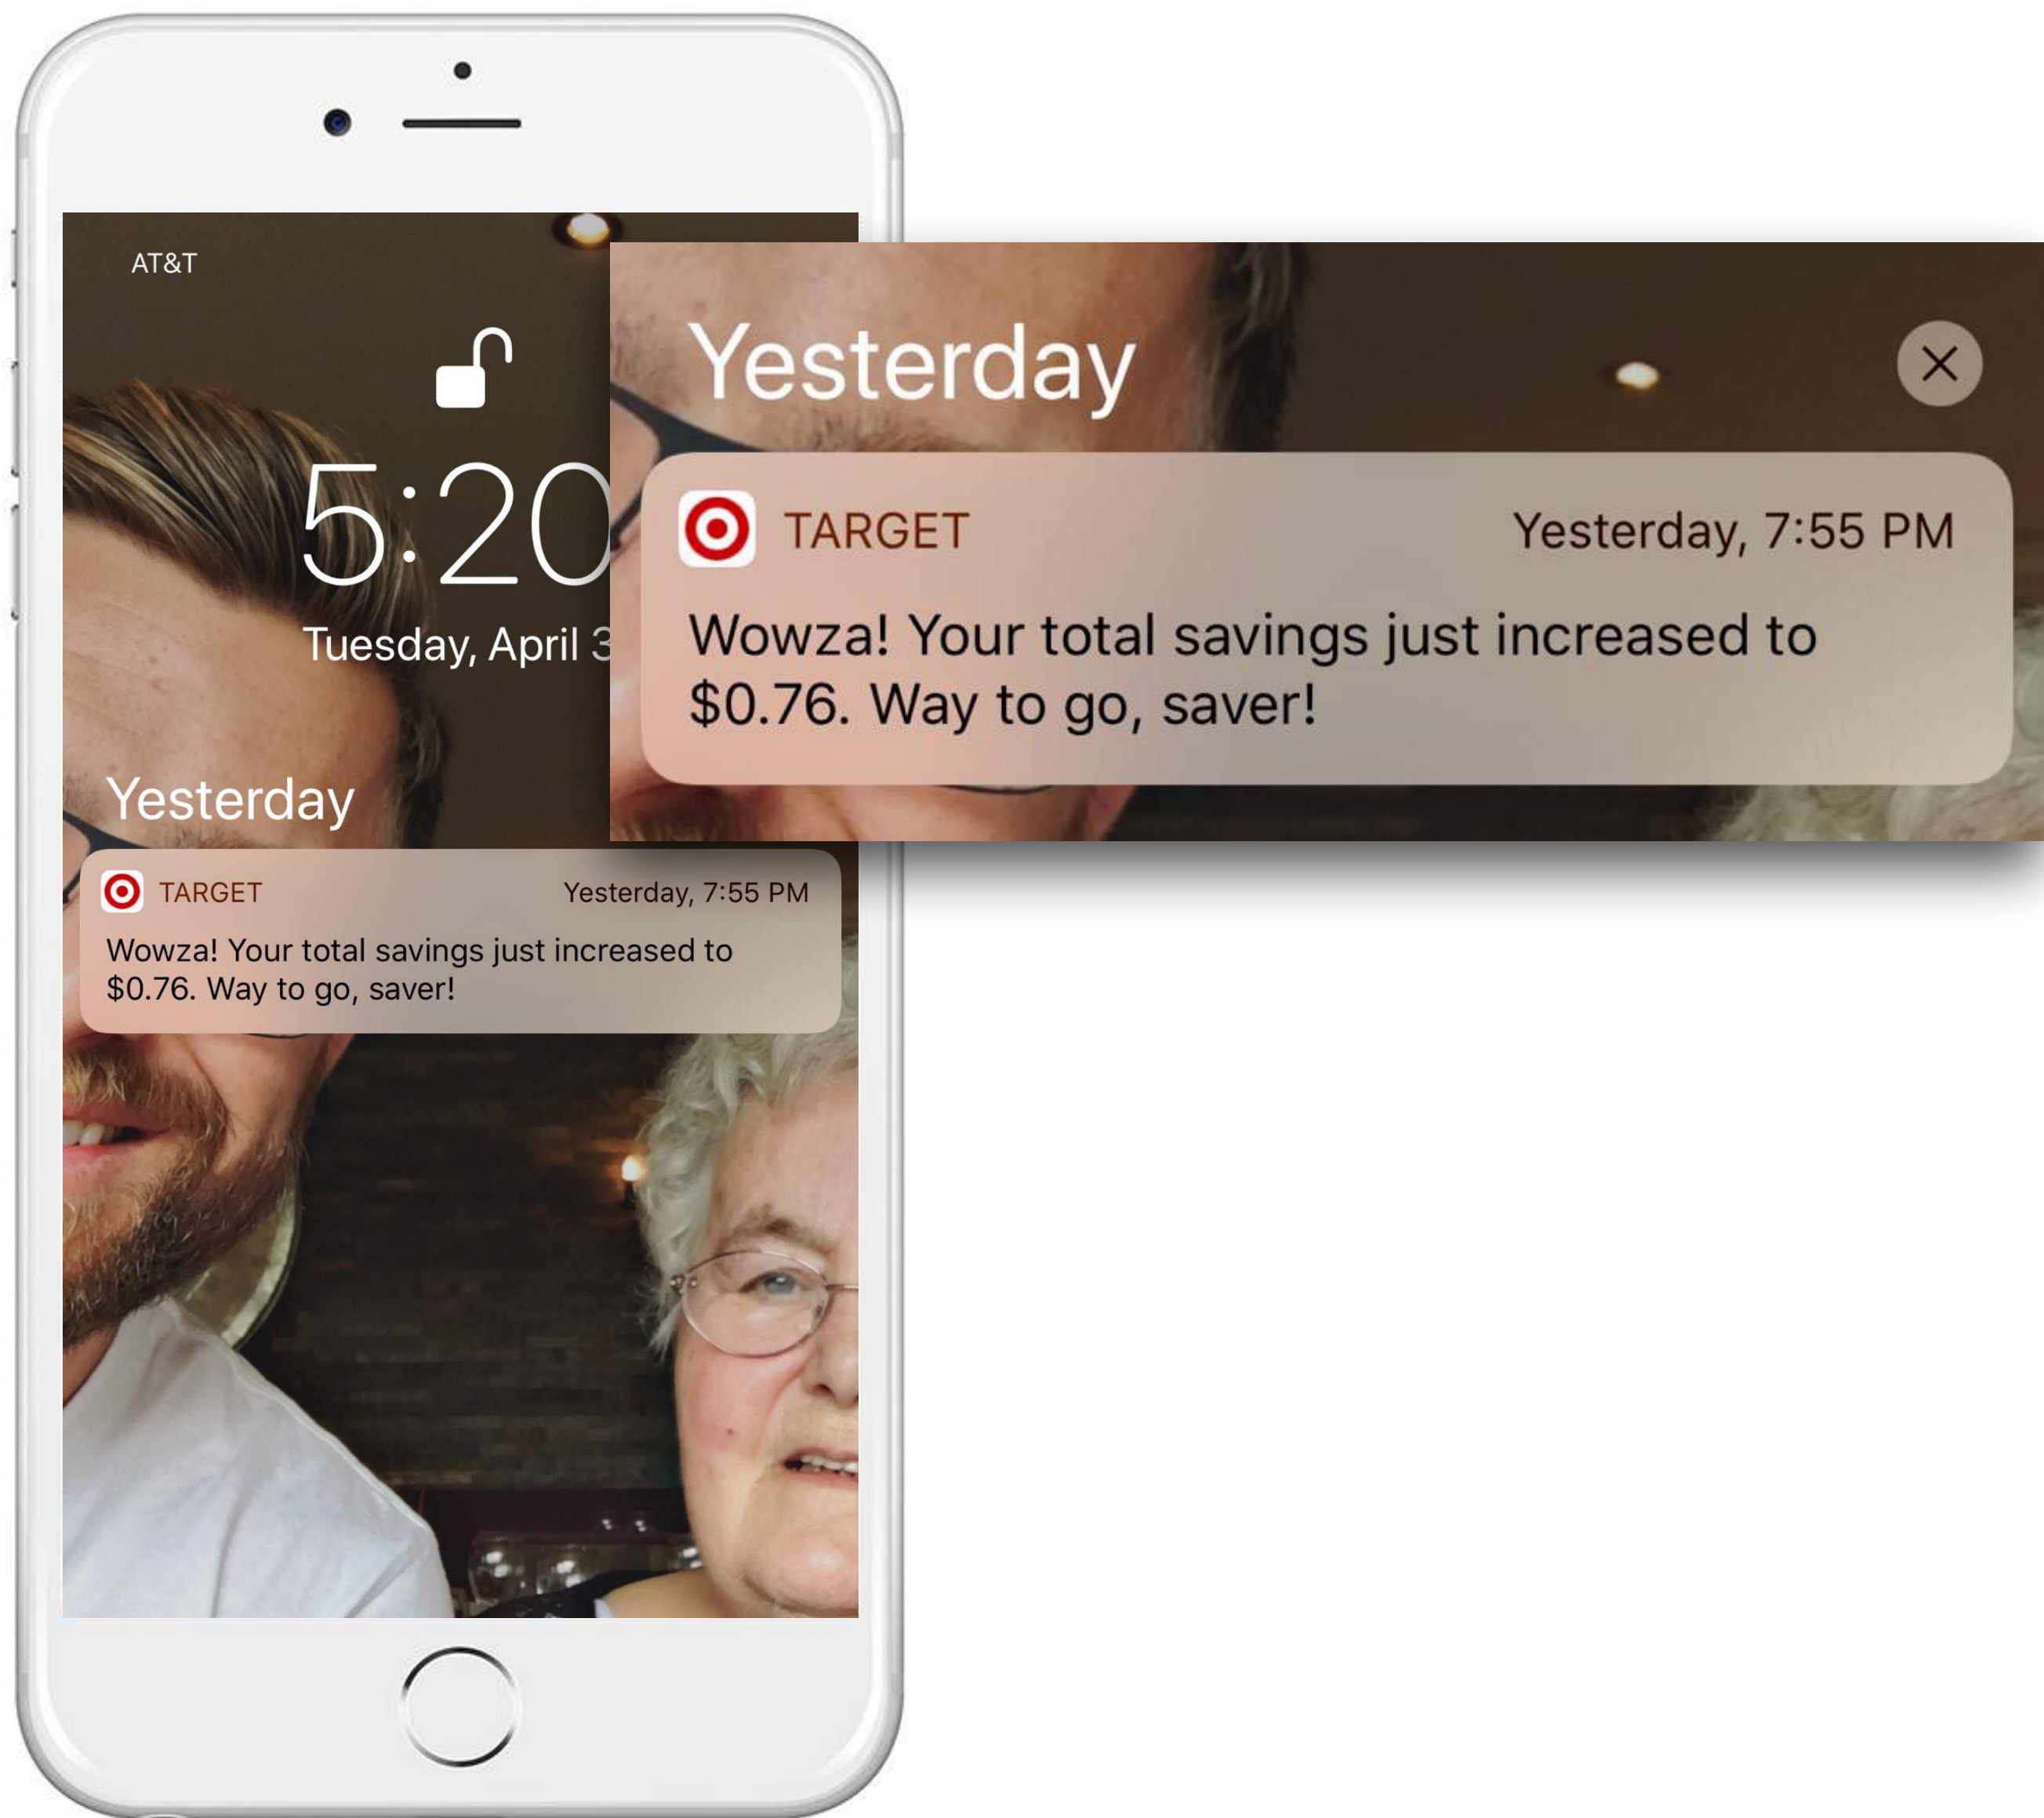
AT&T

5:20

Tuesday, April 3

Yesterday

TARGET Yesterday, 7:55 PM

Wowza! Your total savings just increased to $0.76. Way to go, saver!

Yesterday

TARGET Yesterday, 7:55 PM

Wowza! Your total savings just increased to $0.76. Way to go, saver!